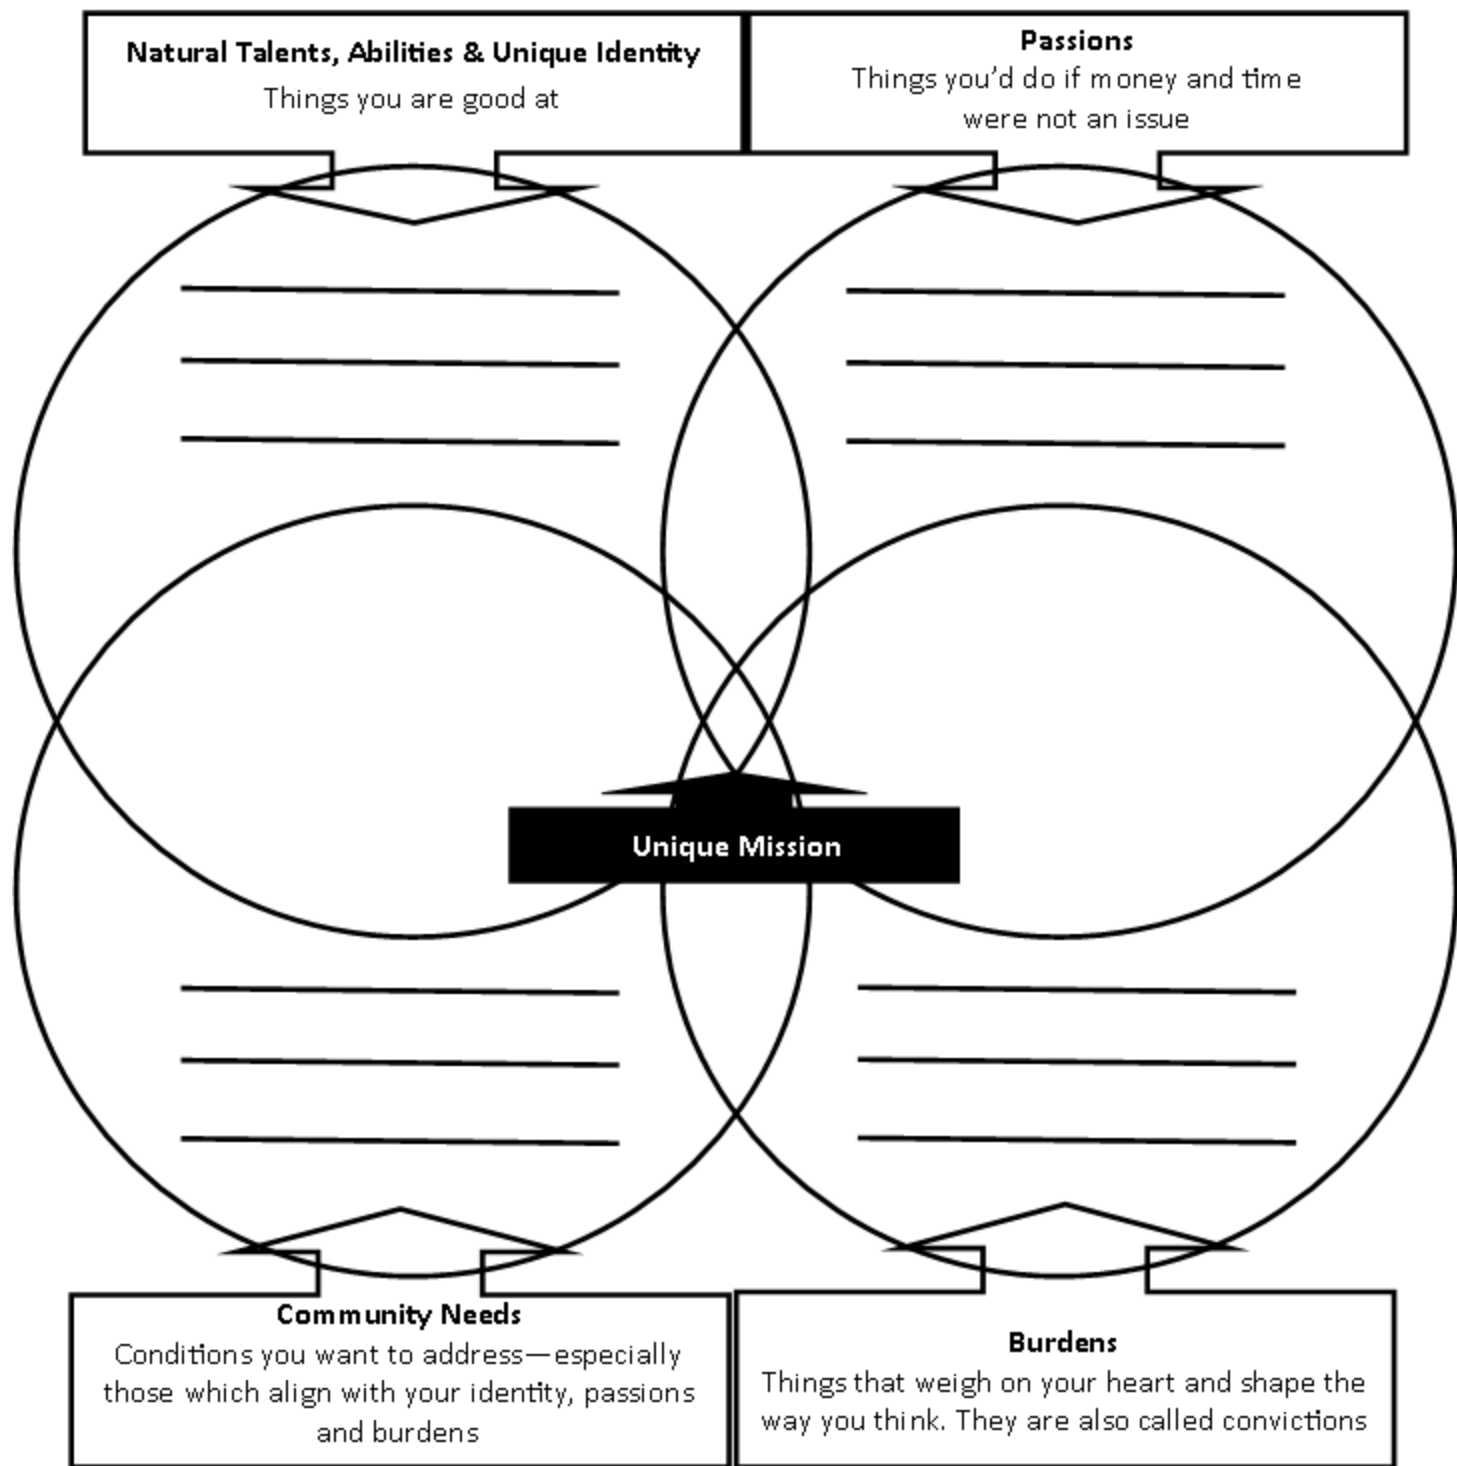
**Natural Talents, Abilities & Unique Identity**
Things you are good at

**Passions**
Things you'd do if money and time were not an issue

**Unique Mission**

**Community Needs**
Conditions you want to address—especially those which align with your identity, passions and burdens

**Burdens**
Things that weigh on your heart and shape the way you think. They are also called convictions